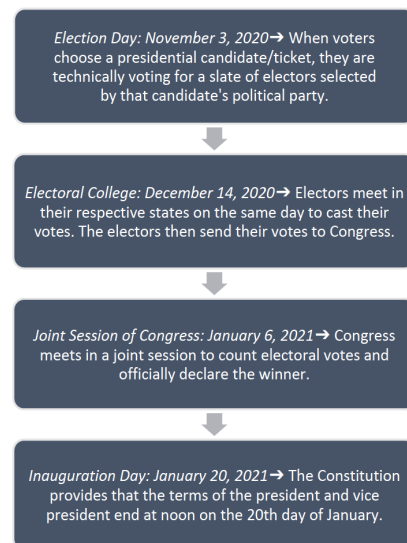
Election Day: November 3, 2020→ When voters choose a presidential candidate/ticket, they are technically voting for a slate of electors selected by that candidate's political party.

Electoral College: December 14, 2020→ Electors meet in their respective states on the same day to cast their votes. The electors then send their votes to Congress.

Joint Session of Congress: January 6, 2021→ Congress meets in a joint session to count electoral votes and officially declare the winner.

Inauguration Day: January 20, 2021→ The Constitution provides that the terms of the president and vice president end at noon on the 20th day of January.